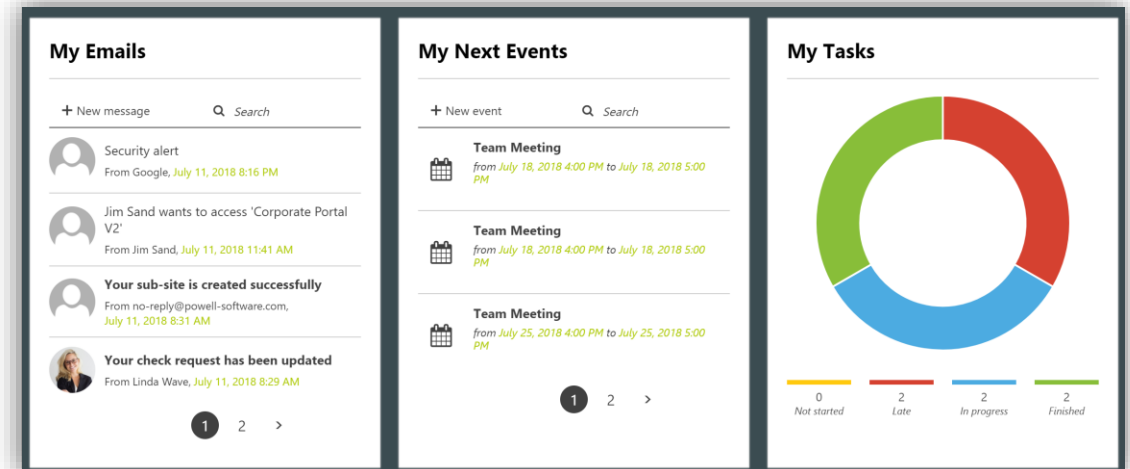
My Emails

+ New message    Search

Security alert
From Google, July 11, 2018 8:16 PM

Jim Sand wants to access 'Corporate Portal V2'
From Jim Sand, July 11, 2018 11:41 AM

Your sub-site is created successfully
From no-reply@powell-software.com, July 11, 2018 8:31 AM

Your check request has been updated
From Linda Wave, July 11, 2018 8:29 AM

1 2 >

My Next Events

+ New event    Search

Team Meeting
from July 18, 2018 4:00 PM to July 18, 2018 5:00 PM

Team Meeting
from July 18, 2018 4:00 PM to July 18, 2018 5:00 PM

Team Meeting
from July 25, 2018 4:00 PM to July 25, 2018 5:00 PM

1 2 >

My Tasks

0
Not started

2
Late

2
In progress

2
Finished